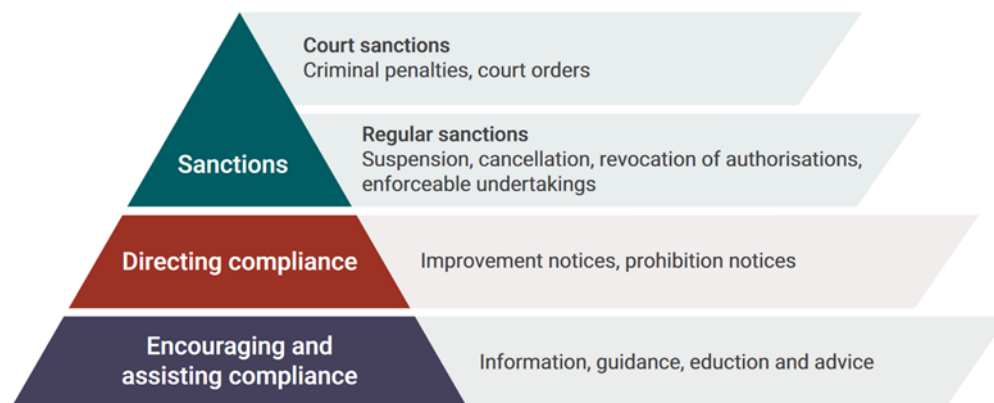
Court sanctions
Criminal penalties, court orders

Sanctions

Regular sanctions
Suspension, cancellation, revocation of authorisations, enforceable undertakings

Directing compliance

Improvement notices, prohibition notices

Encouraging and assisting compliance

Information, guidance, eduction and advice